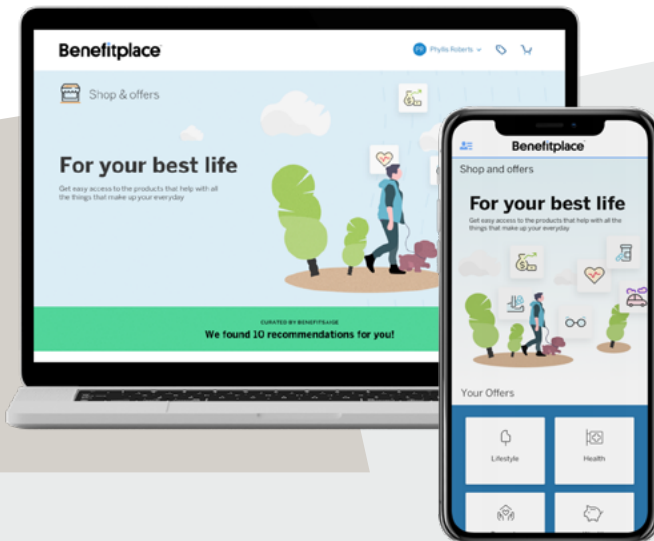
Benefitplace

PR Phyllis Roberts

Shop & offers

For your best life

Get easy access to the products that help with all the things that make up your everyday

CURATED BY BENEFITSAGE

We found 10 recommendations for you!

Benefitplace

Shop and offers

For your best life

Get easy access to the products that help with all the things that make up your everyday

Your Offers

Lifestyle

Health